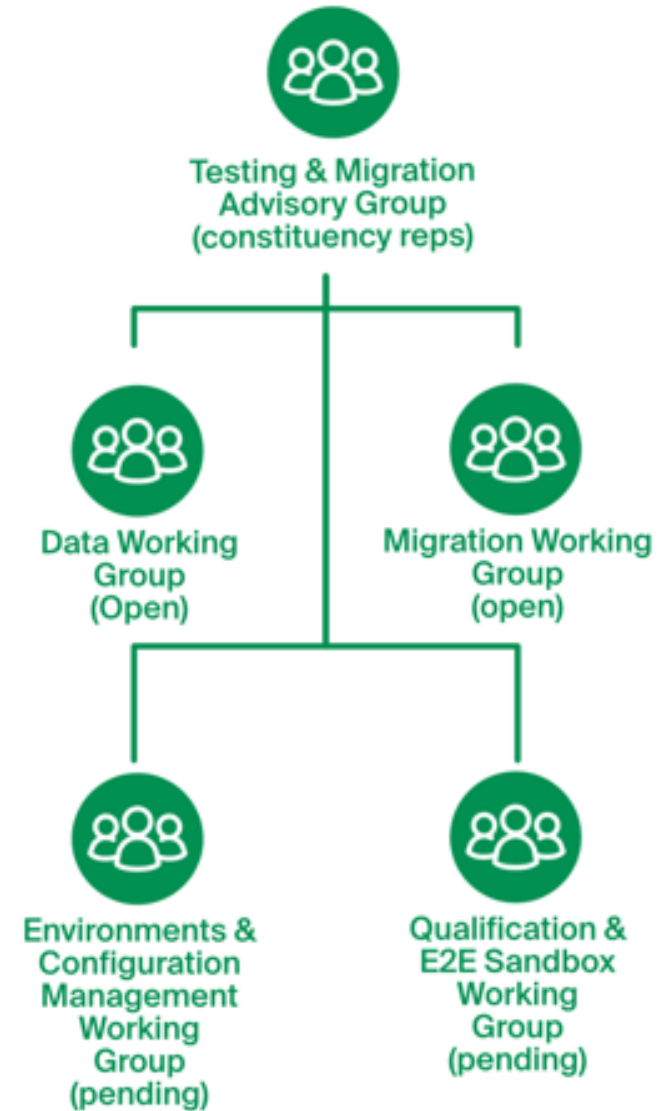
Testing & Migration Advisory Group (constituency reps)

Data Working Group (Open)

Migration Working Group (open)

Environments & Configuration Management Working Group (pending)

Qualification & E2E Sandbox Working Group (pending)